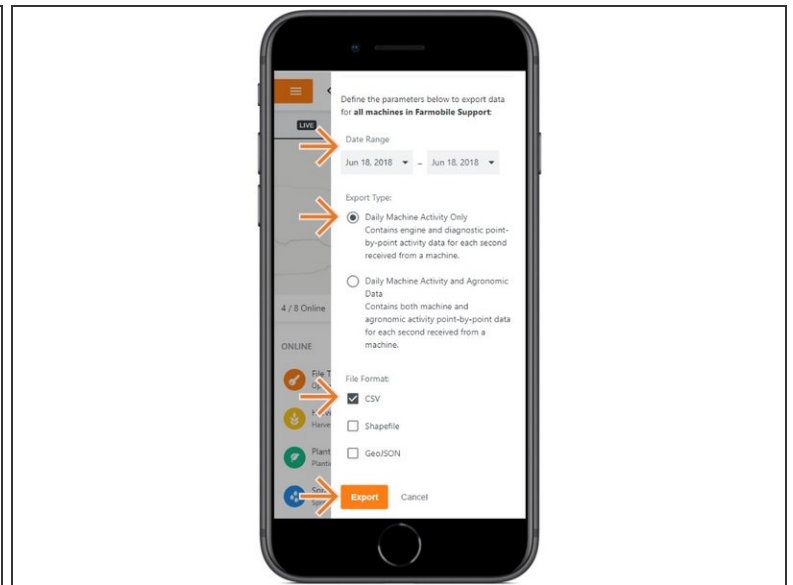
LIVE

4 / 8 Online

ONLINE

File T
Op

Harve
Harve

Plant
Plant

Spr
Spr

Define the parameters below to export data for **all machines in Farmobile Support**:

Date Range

Jun 18, 2018 – Jun 18, 2018

Export Type:

Daily Machine Activity Only
Contains engine and diagnostic point-by-point activity data for each second received from a machine.

Daily Machine Activity and Agronomic Data
Contains both machine and agronomic activity point-by-point data for each second received from a machine.

File Format:

CSV

Shapefile

GeoJSON

Export Cancel